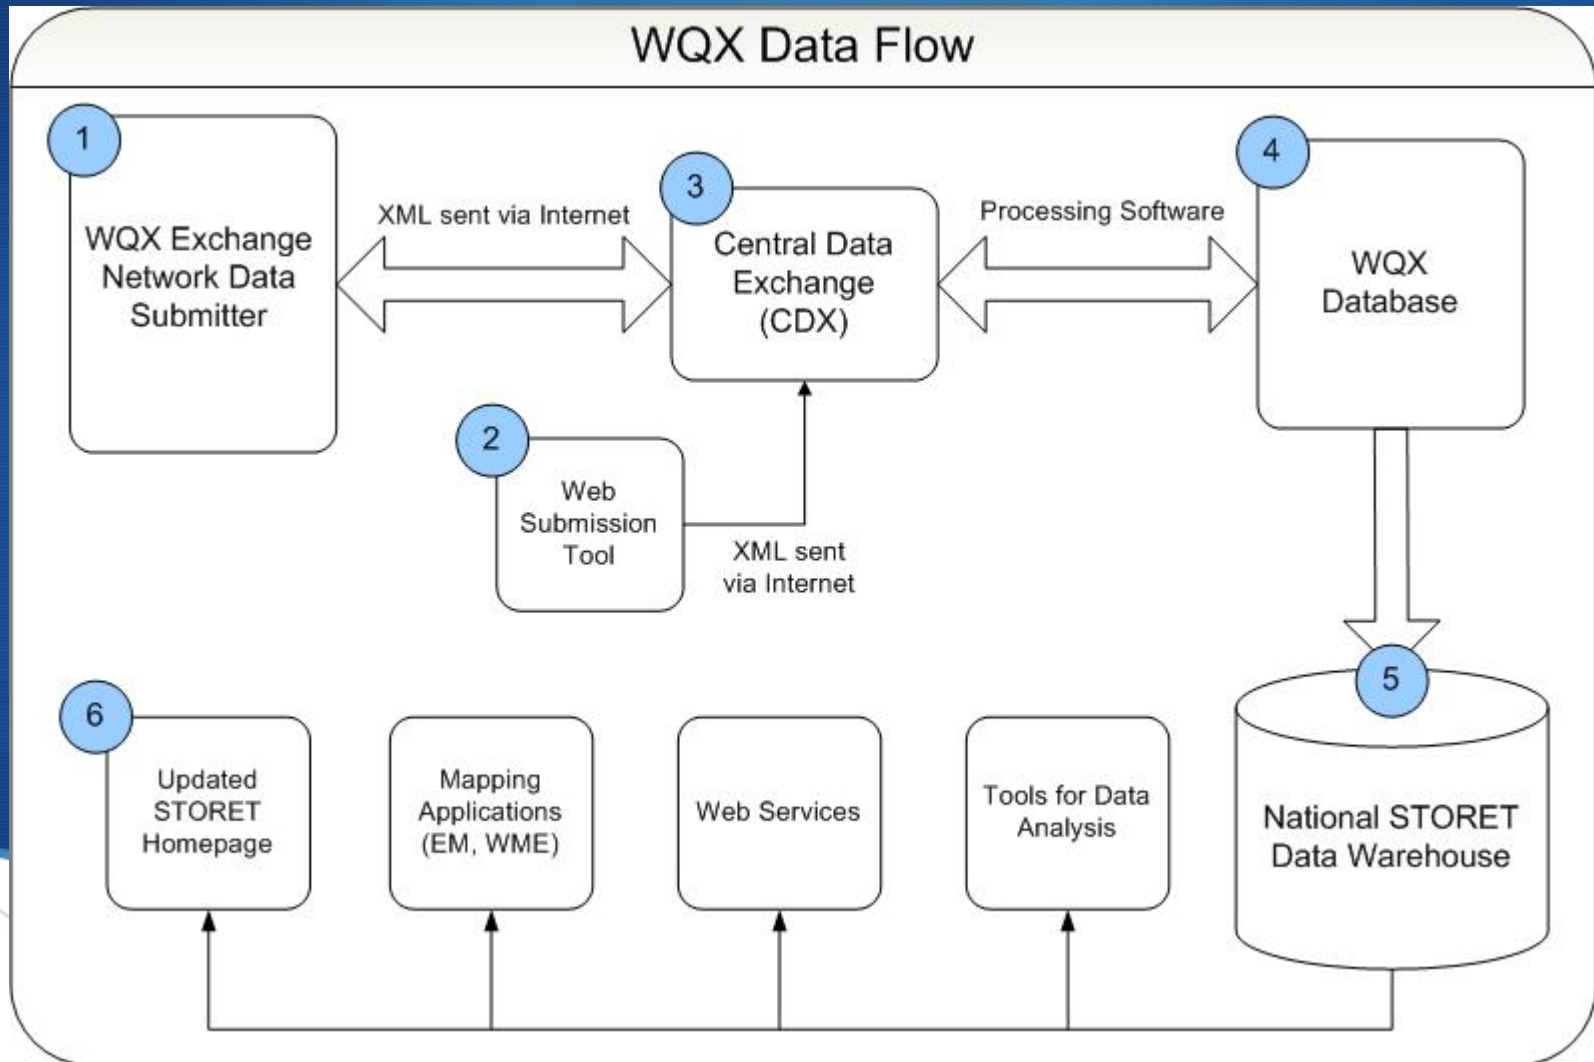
WQX Data Flow

1
WQX Exchange Network Data Submitter

XML sent via Internet

3
Central Data Exchange (CDX)

Processing Software

4
WQX Database

2
Web Submission Tool

XML sent via Internet

5
National STORET Data Warehouse

6
Updated STORET Homepage

Mapping Applications (EM, WME)

Web Services

Tools for Data Analysis